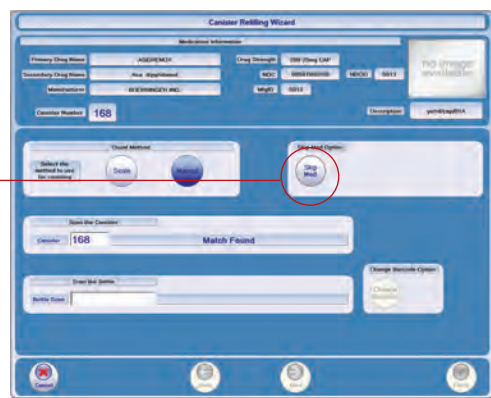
Canister Refilling Wizard

Medication Information

Primary Drug Name AGGRENOX

Secondary Drug Name Asa /dipyridamol

Manufacturer BOEHRINGER INC.

Drug Strength 200 /25mg CAP

NDC 00597000160 NDC10 5013

MfgID 5013

no image available

Canister Number 168

Description yell/dcapBIA

Count Method

Select the method to use for counting

Scale

Manual

Skip Med Option

Skip Med

Scan the Canister

Canister 168 Match Found

Scan the Bottle

Bottle Scan

Change Barcode Option

Change Barcode

Cancel

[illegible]

Next

Finish